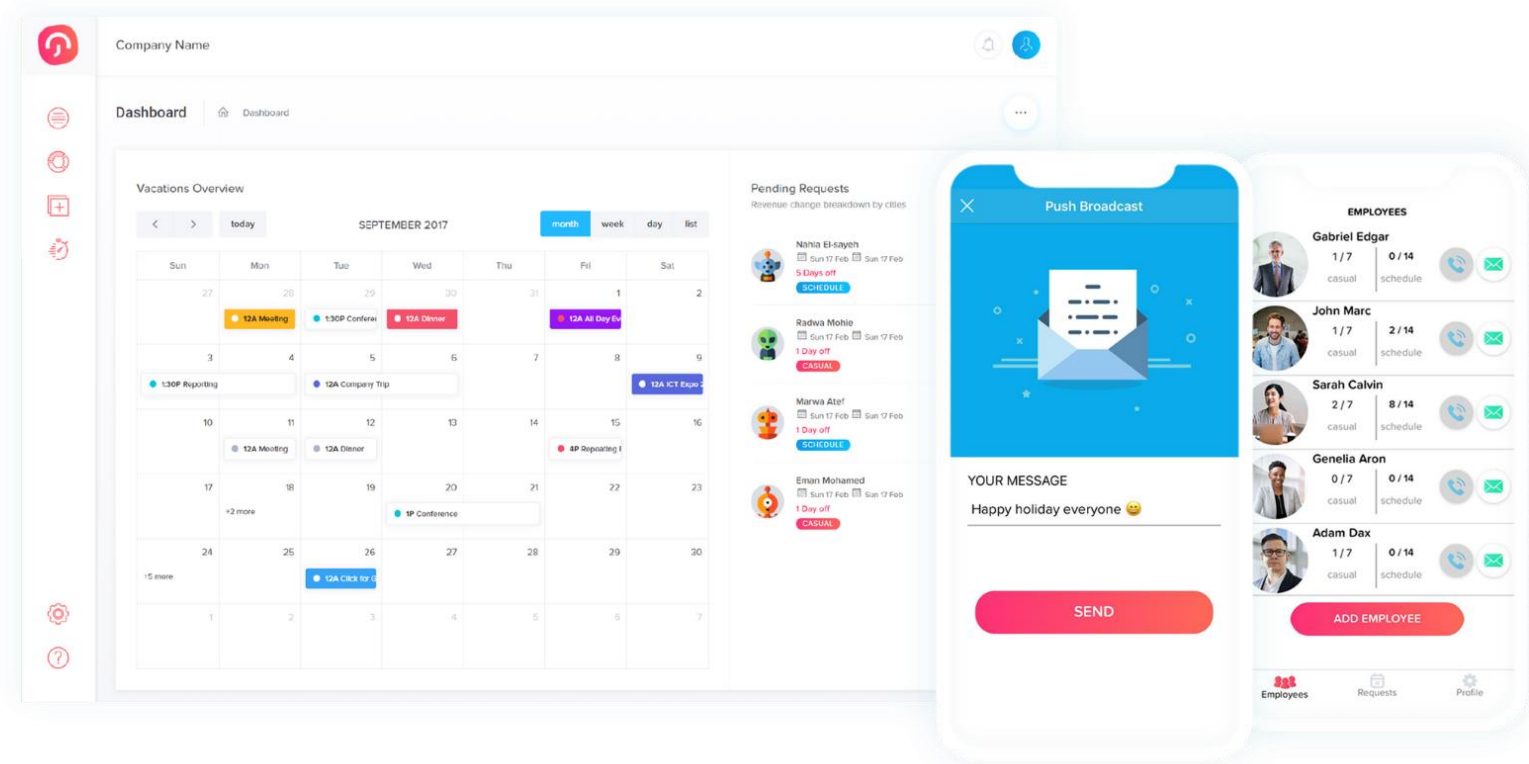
Company Name

Dashboard Dashboard

...

Vacations Overview

< > today SEPTEMBER 2017 month week day list

| Sun | Mon | Tue | Wed | Thu | Fri | Sat |
|---|---|---|---|---|---|---|
| 27 | 28 12A Meeting | 29 1:30P Conferer | 30 12A Dinner | 31 | 1 12A All Day Ev | 2 |
| 3 1:30P Reporting | 4 | 5 12A Company Trip | 6 | 7 | 8 | 9 12A ICT Expo 2 |
| 10 | 11 12A Meeting | 12 12A Dinner | 13 | 14 | 15 4P Repeating E | 16 |
| 17 | 18 +2 more | 19 | 20 1P Conference | 21 | 22 | 23 |
| 24 +5 more | 25 | 26 12A Click for G | 27 | 28 | 29 | 30 |
| 1 | 2 | 3 | 4 | 5 | 6 | 7 |

Pending Requests
Revenue change breakdown by cities

Nahla El-sayeh
Sun 17 Feb Sun 17 Feb
5 Days off
SCHEDULE

Radwa Mohie
Sun 17 Feb Sun 17 Feb
1 Day off
CASUAL

Marwa Atef
Sun 17 Feb Sun 17 Feb
1 Day off
SCHEDULE

Eman Mohamed
Sun 17 Feb Sun 17 Feb
1 Day off
CASUAL

Push Broadcast

YOUR MESSAGE
Happy holiday everyone 😄

SEND

EMPLOYEES

Gabriel Edgar
1 / 7 casual
0 / 14 schedule

John Marc
1 / 7 casual
2 / 14 schedule

Sarah Calvin
2 / 7 casual
8 / 14 schedule

Genelia Aron
0 / 7 casual
0 / 14 schedule

Adam Dax
1 / 7 casual
0 / 14 schedule

ADD EMPLOYEE

Employees Requests Profile